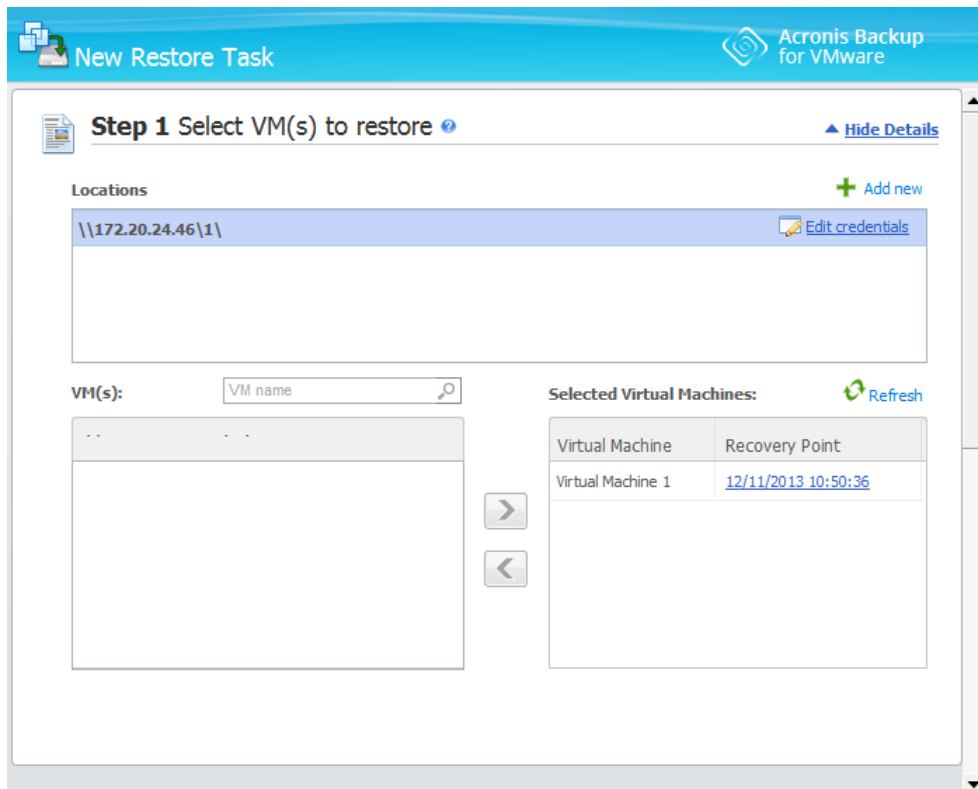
New Restore Task

Acronis Backup for VMware

Step 1 Select VM(s) to restore

Hide Details

Locations

Add new

\\172.20.24.46\1\

Edit credentials

VM(s):

VM name

Selected Virtual Machines:

Refresh

| Virtual Machine | Recovery Point |
|---|---|
| Virtual Machine 1 | 12/11/2013 10:50:36 |